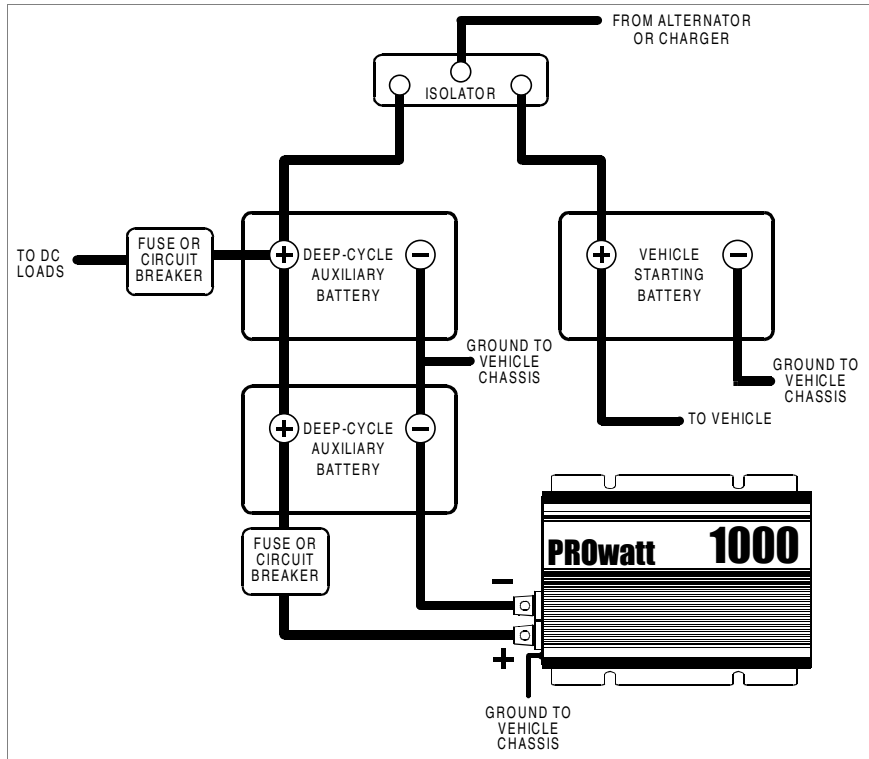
FROM ALTERNATOR OR CHARGER

ISOLATOR

TO DC LOADS

FUSE OR CIRCUIT BREAKER

+ DEEP-CYCLE AUXILIARY BATTERY −

+ VEHICLE STARTING BATTERY −

GROUND TO VEHICLE CHASSIS

GROUND TO VEHICLE CHASSIS

TO VEHICLE

+ DEEP-CYCLE AUXILIARY BATTERY −

FUSE OR CIRCUIT BREAKER

PROwatt 1000

−

+

GROUND TO VEHICLE CHASSIS